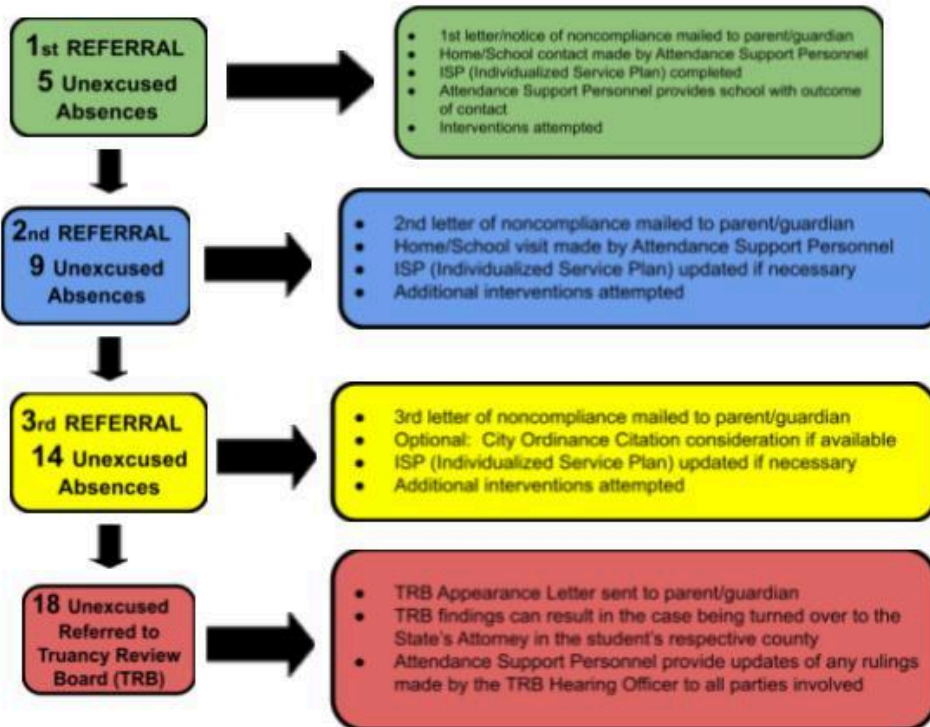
1st REFERRAL
5 Unexcused Absences

- 1st letter/notice of noncompliance mailed to parent/guardian
- Home/School contact made by Attendance Support Personnel
- ISP (Individualized Service Plan) completed
- Attendance Support Personnel provides school with outcome of contact
- Interventions attempted

2nd REFERRAL
9 Unexcused Absences

- 2nd letter of noncompliance mailed to parent/guardian
- Home/School visit made by Attendance Support Personnel
- ISP (Individualized Service Plan) updated if necessary
- Additional interventions attempted

3rd REFERRAL
14 Unexcused Absences

- 3rd letter of noncompliance mailed to parent/guardian
- Optional: City Ordinance Citation consideration if available
- ISP (Individualized Service Plan) updated if necessary
- Additional interventions attempted

18 Unexcused Referred to Truancy Review Board (TRB)

- TRB Appearance Letter sent to parent/guardian
- TRB findings can result in the case being turned over to the State's Attorney in the student's respective county
- Attendance Support Personnel provide updates of any rulings made by the TRB Hearing Officer to all parties involved